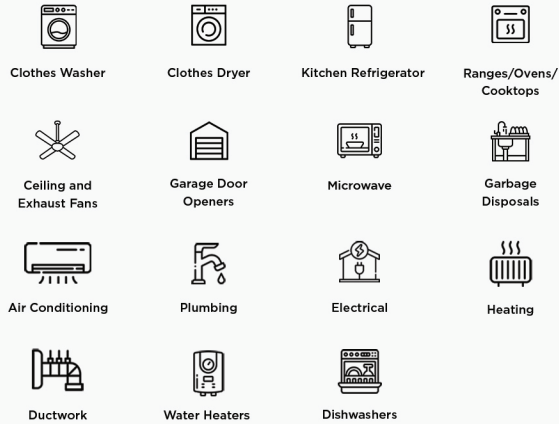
Clothes Washer

Clothes Dryer

Kitchen Refrigerator

Ranges/Ovens/ Cooktops

Ceiling and Exhaust Fans

Garage Door Openers

Microwave

Garbage Disposals

Air Conditioning

Plumbing

Electrical

Heating

Ductwork

Water Heaters

Dishwashers